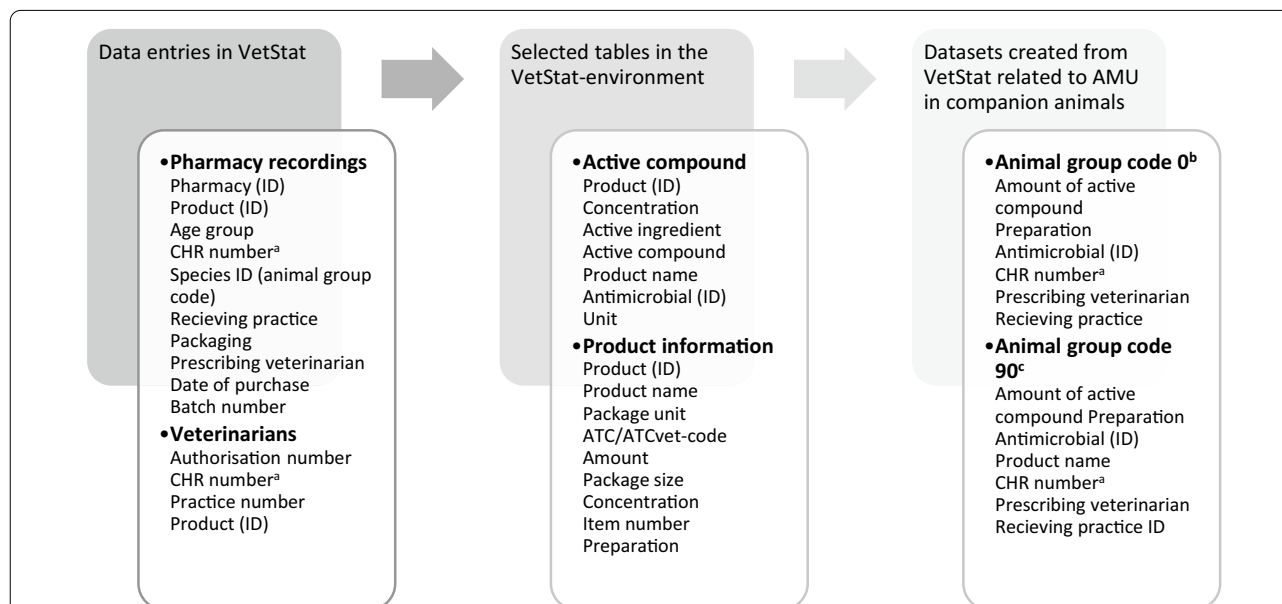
Data entries in VetStat

•**Pharmacy recordings**
Pharmacy (ID)
Product (ID)
Age group
CHR number$^{a}$
Species ID (animal group code)
Recieving practice
Packaging
Prescribing veterinarian
Date of purchase
Batch number

•**Veterinarians**
Authorisation number
CHR number$^{a}$
Practice number
Product (ID)

Selected tables in the VetStat-environment

•**Active compound**
Product (ID)
Concentration
Active ingredient
Active compound
Product name
Antimicrobial (ID)
Unit

•**Product information**
Product (ID)
Product name
Package unit
ATC/ATCvet-code
Amount
Package size
Concentration
Item number
Preparation

Datasets created from VetStat related to AMU in companion animals

•**Animal group code 0$^{b}$**
Amount of active compound
Preparation
Antimicrobial (ID)
CHR number$^{a}$
Prescribing veterinarian
Recieving practice

•**Animal group code 90$^{c}$**
Amount of active compound Preparation
Antimicrobial (ID)
Product name
CHR number$^{a}$
Prescribing veterinarian
Recieving practice ID